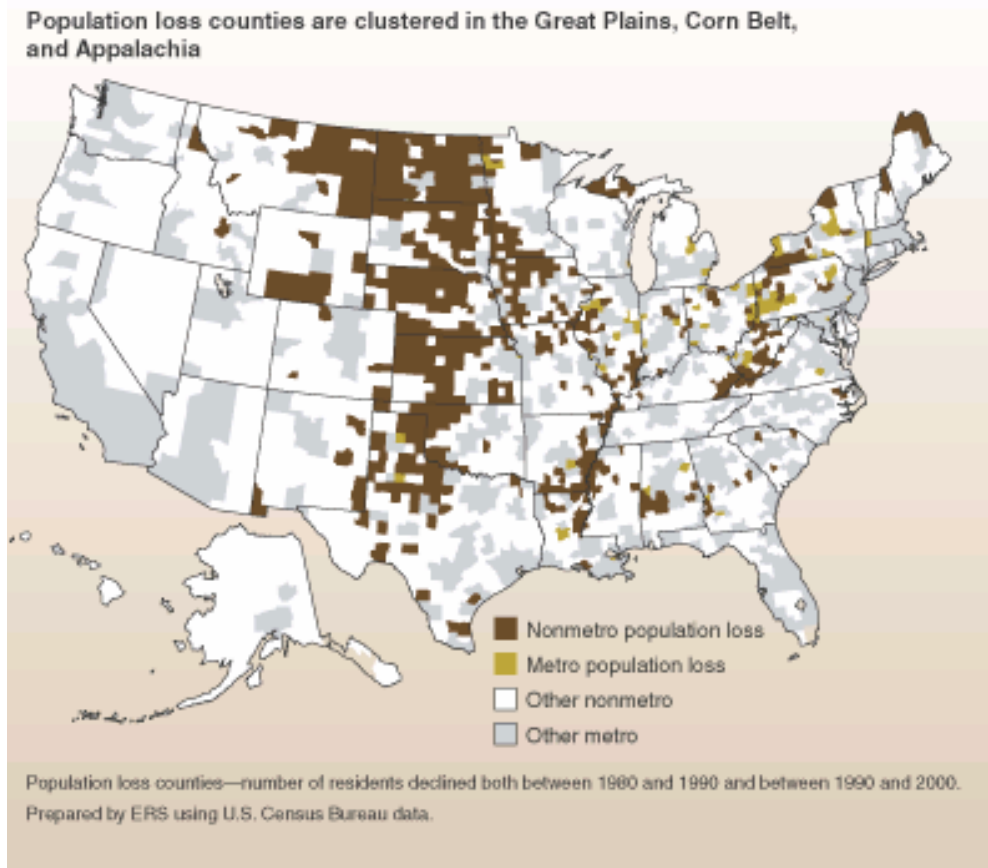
Population loss counties are clustered in the Great Plains, Corn Belt, and Appalachia

Nonmetro population loss
Metro population loss
Other nonmetro
Other metro

Population loss counties—number of residents declined both between 1980 and 1990 and between 1990 and 2000.
Prepared by ERS using U.S. Census Bureau data.